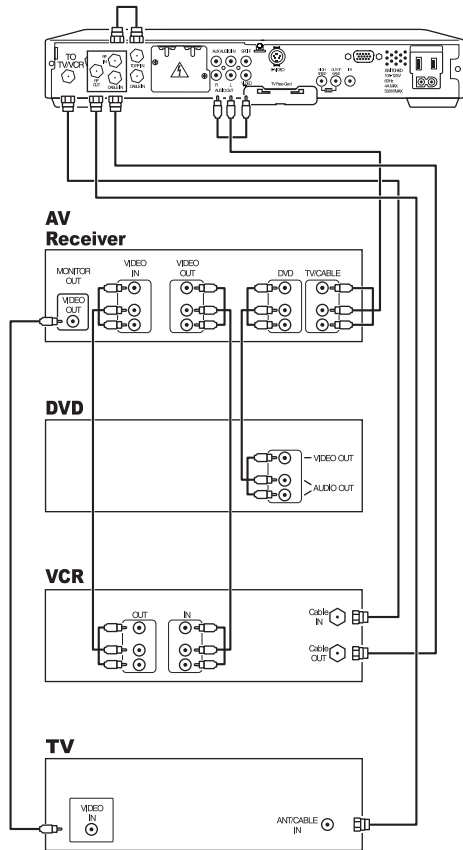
TO TV/VCR

RF IN

RF OUT

TOP IN

CABLE IN

AUX AUDIO IN

S-VIDEO

TV Pass-Card

AV Receiver

MONITOR OUT

VIDEO OUT

VIDEO IN

VIDEO OUT

DVD

TV/CABLE

DVD

VIDEO OUT

AUDIO OUT

VCR

OUT

IN

Cable IN

Cable OUT

TV

VIDEO IN

ANT/CABLE IN